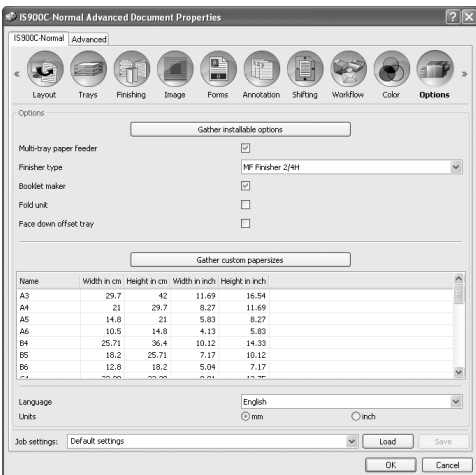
IS900C-Normal Advanced Document Properties

IS900C-Normal | Advanced

Layout | Trays | Finishing | Image | Forms | Annotation | Shifting | Workflow | Color | Options

Options

Gather installable options

Multi-tray paper feeder
Finisher type MF Finisher 2/4H
Booklet maker
Fold unit
Face down offset tray

Gather custom papersizes

| Name | Width in cm | Height in cm | Width in inch | Height in inch |
|---|---|---|---|---|
| A3 | 29.7 | 42 | 11.69 | 16.54 |
| A4 | 21 | 29.7 | 8.27 | 11.69 |
| A5 | 14.8 | 21 | 5.83 | 8.27 |
| A6 | 10.5 | 14.8 | 4.13 | 5.83 |
| B4 | 25.71 | 36.4 | 10.12 | 14.33 |
| B5 | 18.2 | 25.71 | 7.17 | 10.12 |
| B6 | 12.8 | 18.2 | 5.04 | 7.17 |
| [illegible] | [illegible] | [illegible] | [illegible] | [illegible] |

Language English
Units mm inch

Job settings: Default settings Load Save

OK Cancel